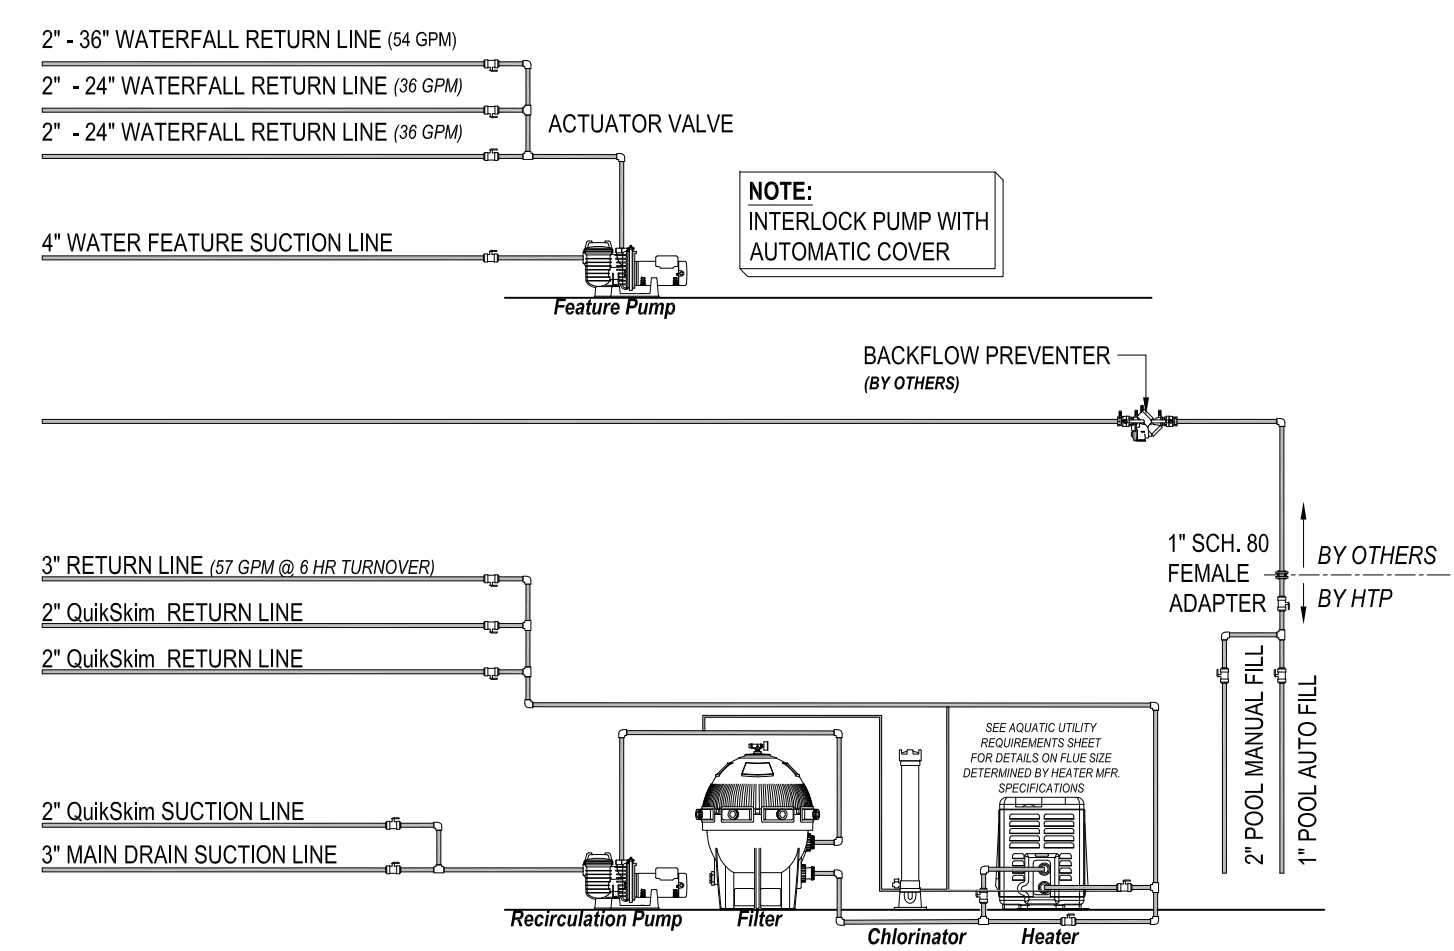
2" - 36" WATERFALL RETURN LINE (54 GPM)

2" - 24" WATERFALL RETURN LINE (36 GPM)

2" - 24" WATERFALL RETURN LINE (36 GPM)

ACTUATOR VALVE

NOTE:
INTERLOCK PUMP WITH AUTOMATIC COVER

4" WATER FEATURE SUCTION LINE

Feature Pump

BACKFLOW PREVENTER
(BY OTHERS)

1" SCH. 80 FEMALE ADAPTER

BY OTHERS

BY HTP

3" RETURN LINE (57 GPM @ 6 HR TURNOVER)

2" QuikSkim RETURN LINE

2" QuikSkim RETURN LINE

SEE AQUATIC UTILITY REQUIREMENTS SHEET FOR DETAILS ON FLUE SIZE DETERMINED BY HEATER MFR. SPECIFICATIONS

2" POOL MANUAL FILL

1" POOL AUTO FILL

2" QuikSkim SUCTION LINE

3" MAIN DRAIN SUCTION LINE

Recirculation Pump

Filter

Chlorinator

Heater